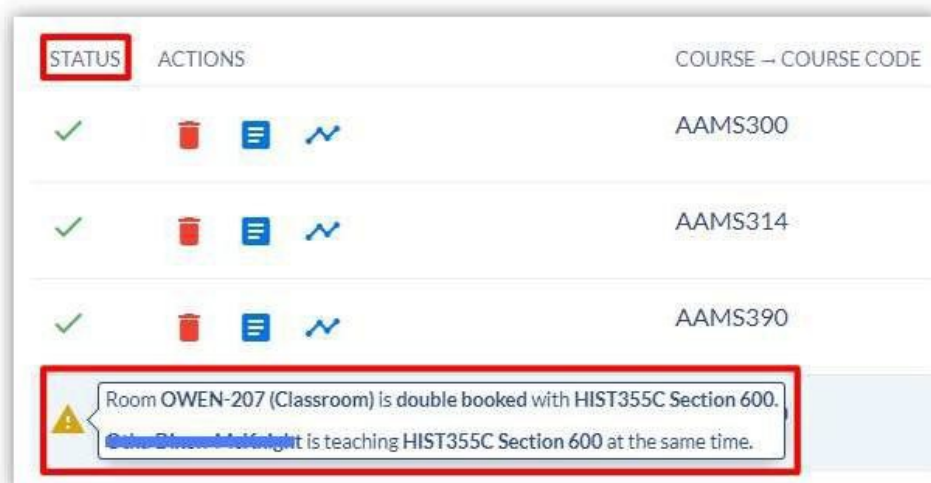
| STATUS | ACTIONS | COURSE → COURSE CODE |
|---|---|---|
| ✓ | | AAMS300 |
| ✓ | | AAMS314 |
| ✓ | | AAMS390 |

Room OWEN-207 (Classroom) is double booked with HIST355C Section 600.

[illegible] is teaching HIST355C Section 600 at the same time.